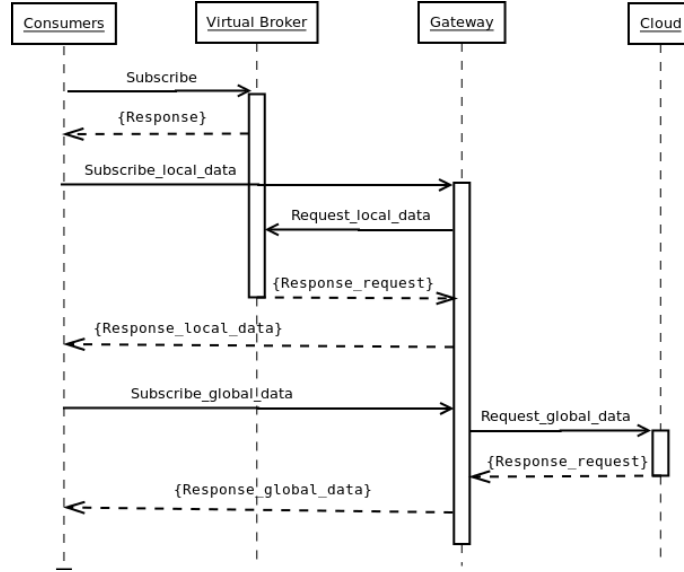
Consumers

Virtual Broker

Gateway

Cloud

Subscribe

{Response}

Subscribe_local_data

Request_local_data

{Response_request}

{Response_local_data}

Subscribe_global_data

Request_global_data

{Response_request}

{Response_global_data}